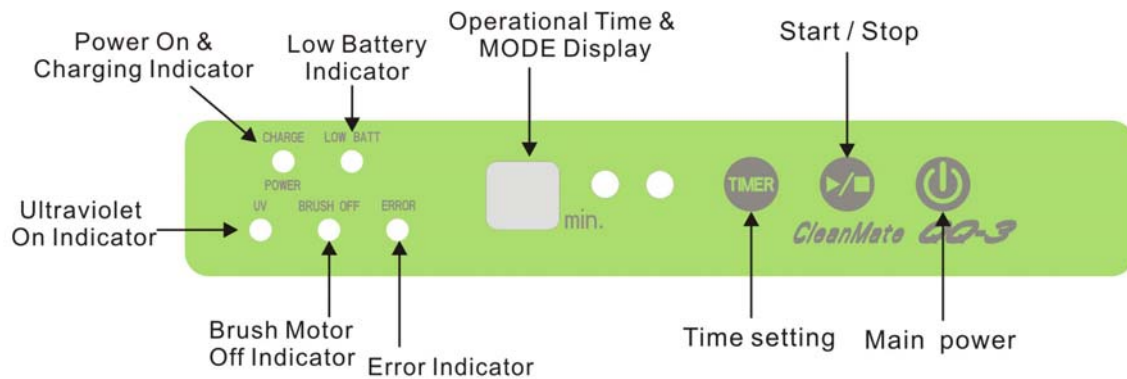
Power On & Charging Indicator

Low Battery Indicator

Operational Time & MODE Display

Start / Stop

CHARGE

LOW BATT

POWER

Ultraviolet On Indicator

UV

BRUSH OFF

ERROR

min.

TIMER

CleanMate QQ-3

Brush Motor Off Indicator

Error Indicator

Time setting

Main power